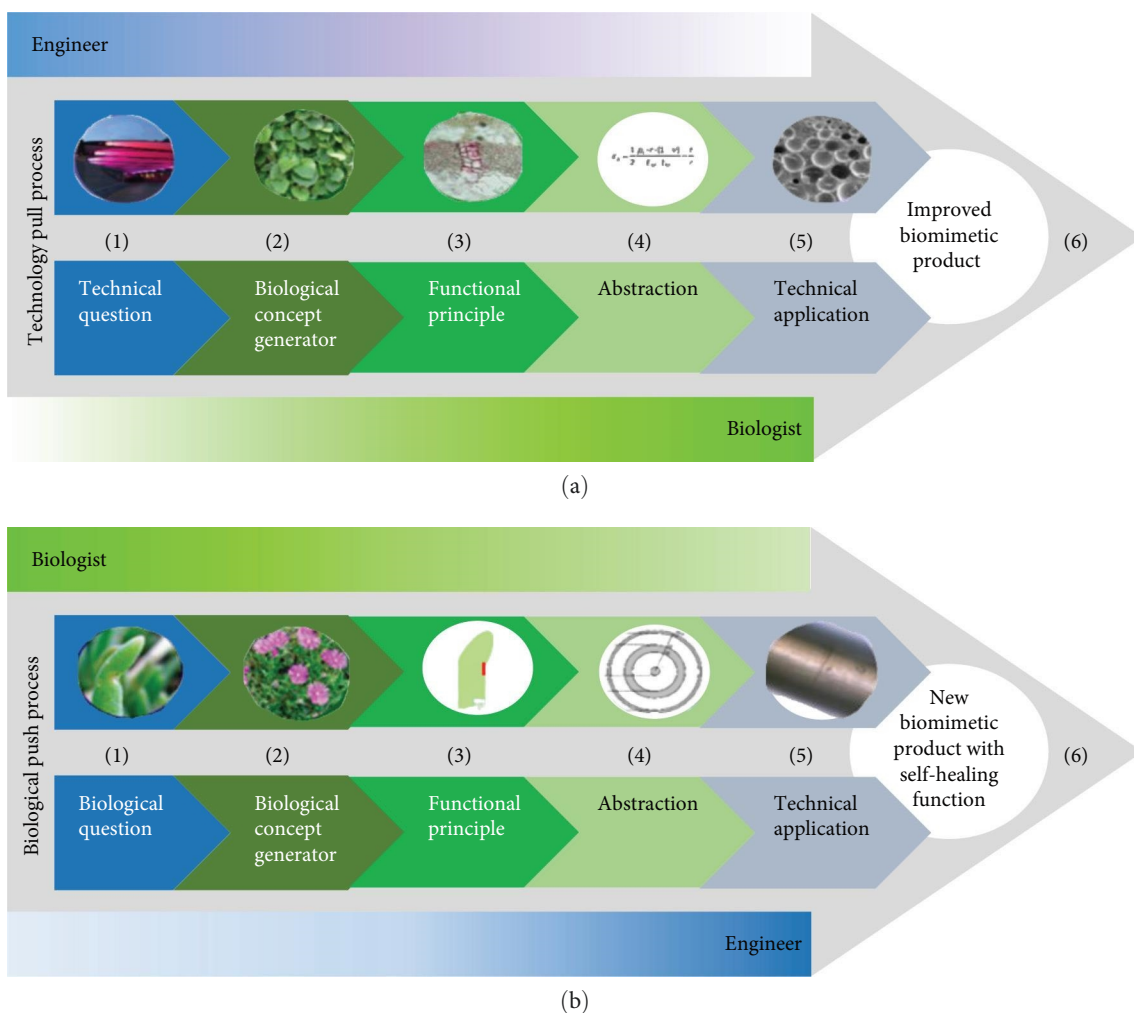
Engineer

Technology pull process

(1) (2) (3) (4) (5)

Improved biomimetic product

(6)

Technical question

Biological concept generator

Functional principle

Abstraction

Technical application

Biologist

(a)

Biologist

Biological push process

(1) (2) (3) (4) (5)

New biomimetic product with self-healing function

(6)

Biological question

Biological concept generator

Functional principle

Abstraction

Technical application

Engineer

(b)